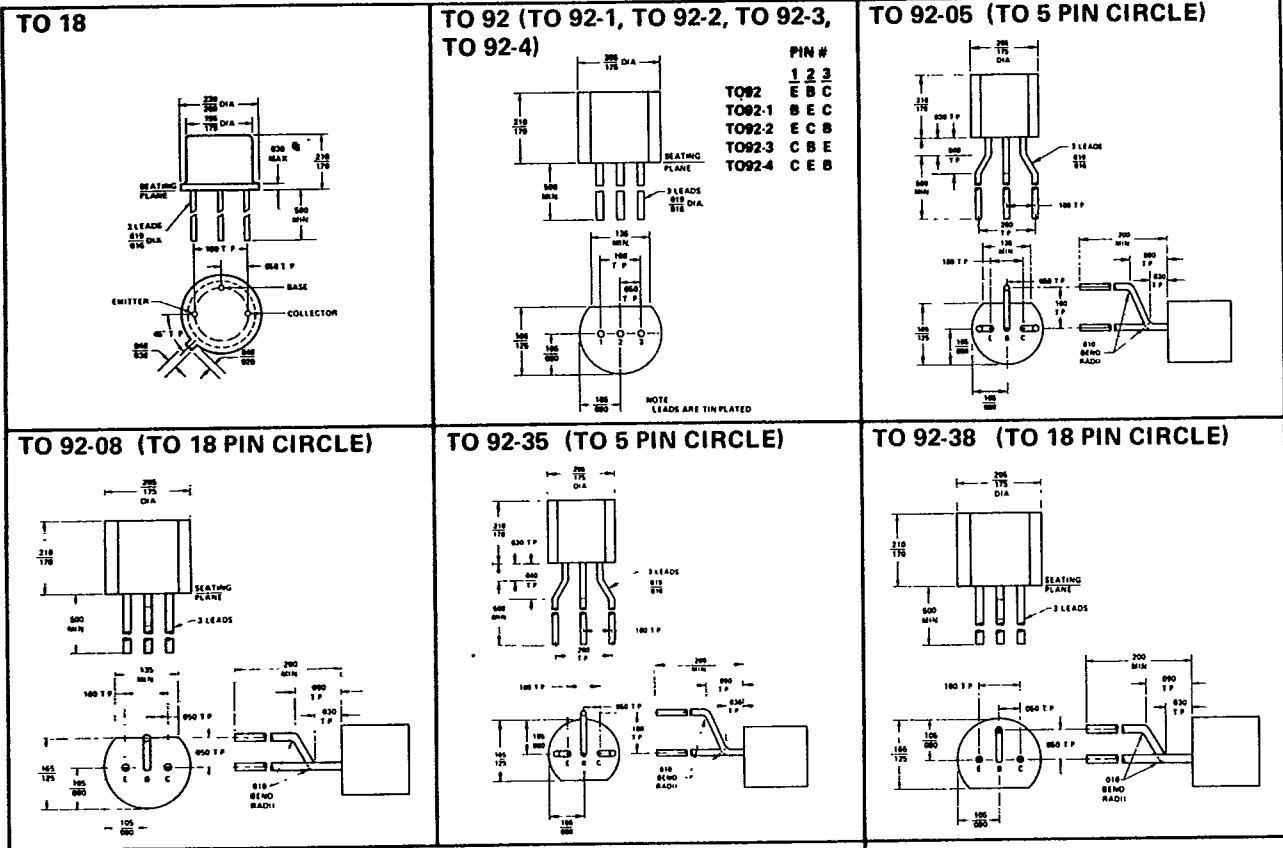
TO 18

$\frac{.230}{.209}$ DIA

$\frac{.195}{.175}$ DIA

.030 MAX

$\frac{.210}{.170}$

SEATING PLANE

3 LEADS $\frac{.019}{.016}$ DIA

.500 MIN

.100 T P

.050 T P

BASE

EMITTER

COLLECTOR

45° T P

$\frac{.046}{.036}$

$\frac{.048}{.028}$

TO 92 (TO 92-1, TO 92-2, TO 92-3, TO 92-4)

$\frac{.205}{.175}$ DIA

$\frac{.210}{.170}$

SEATING PLANE

.500 MIN

3 LEADS $\frac{.019}{.016}$ DIA

PIN #

| | 1 | 2 | 3 |
|---|---|---|---|
| TO92 | E | B | C |
| TO92-1 | B | E | C |
| TO92-2 | E | C | B |
| TO92-3 | C | B | E |
| TO92-4 | C | E | B |

.135 MIN

.100 T P

.050 T P

$\frac{.165}{.125}$

$\frac{.105}{.080}$

1 2 3

$\frac{.105}{.080}$

NOTE LEADS ARE TIN PLATED

TO 92-05 (TO 5 PIN CIRCLE)

$\frac{.205}{.175}$ DIA

$\frac{.210}{.170}$

.030 T P

.040 T P

3 LEADS $\frac{.019}{.016}$

.500 MIN

.100 T P

.200 T P

.135 MIN

.100 T P

.050 T P

.100 T P

.200 MIN

.090 T P

.030 T P

$\frac{.165}{.125}$

$\frac{.105}{.080}$

E B C

.010 BEND RADII

$\frac{.105}{.080}$

TO 92-08 (TO 18 PIN CIRCLE)

$\frac{.205}{.175}$ DIA

$\frac{.210}{.170}$

SEATING PLANE

.500 MIN

3 LEADS

.135 MIN

.100 T P

.050 T P

.200 MIN

.090 T P

.030 T P

.050 T P

$\frac{.165}{.125}$

$\frac{.105}{.080}$

E B C

.010 BEND RADII

$\frac{.105}{.080}$

TO 92-35 (TO 5 PIN CIRCLE)

$\frac{.205}{.175}$ DIA

$\frac{.210}{.170}$

.030 T P

.040 T P

3 LEADS $\frac{.019}{.016}$

.500 MIN

.100 T P

.200 T P

.100 T P

.050 T P

.200 MIN

.090 T P

.030 T P

.100 T P

$\frac{.165}{.125}$

$\frac{.105}{.080}$

E B C

.010 BEND RADII

$\frac{.105}{.080}$

TO 92-38 (TO 18 PIN CIRCLE)

$\frac{.205}{.175}$ DIA

$\frac{.210}{.170}$

SEATING PLANE

.500 MIN

3 LEADS

.100 T P

.050 T P

.200 MIN

.090 T P

.030 T P

.050 T P

$\frac{.105}{.080}$

$\frac{.165}{.125}$

E B C

.010 BEND RADII

$\frac{.105}{.080}$